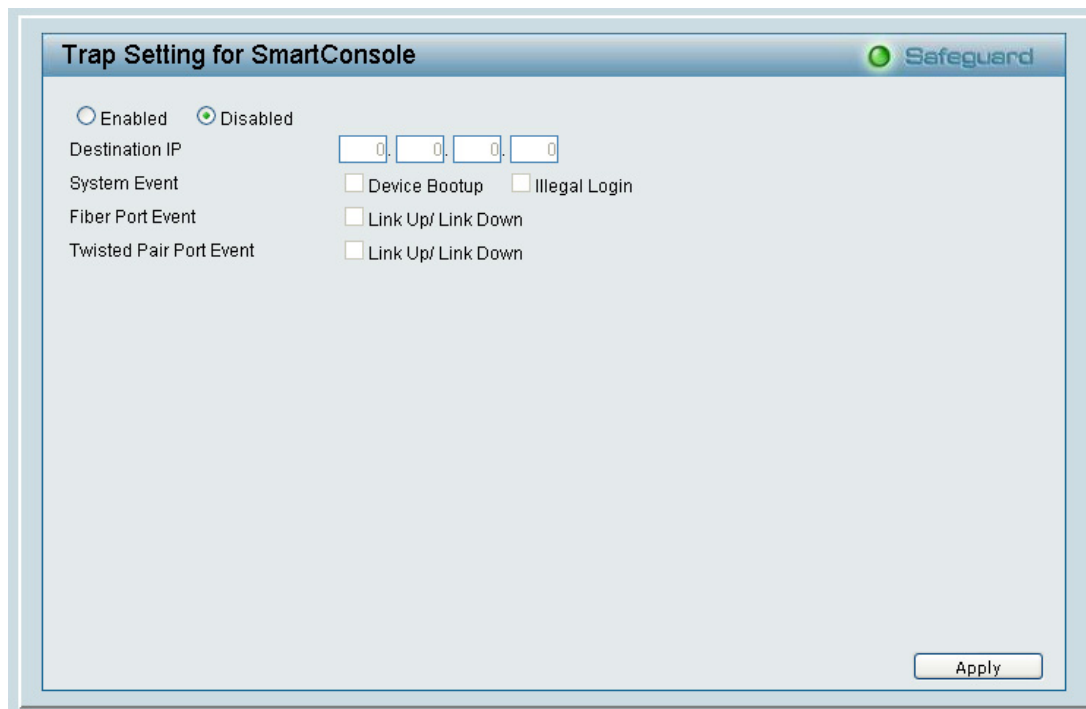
Trap Setting for SmartConsole

Safeguard

Enabled Disabled

Destination IP 0 . 0 . 0 . 0

System Event Device Bootup Illegal Login

Fiber Port Event Link Up/ Link Down

Twisted Pair Port Event Link Up/ Link Down

Apply